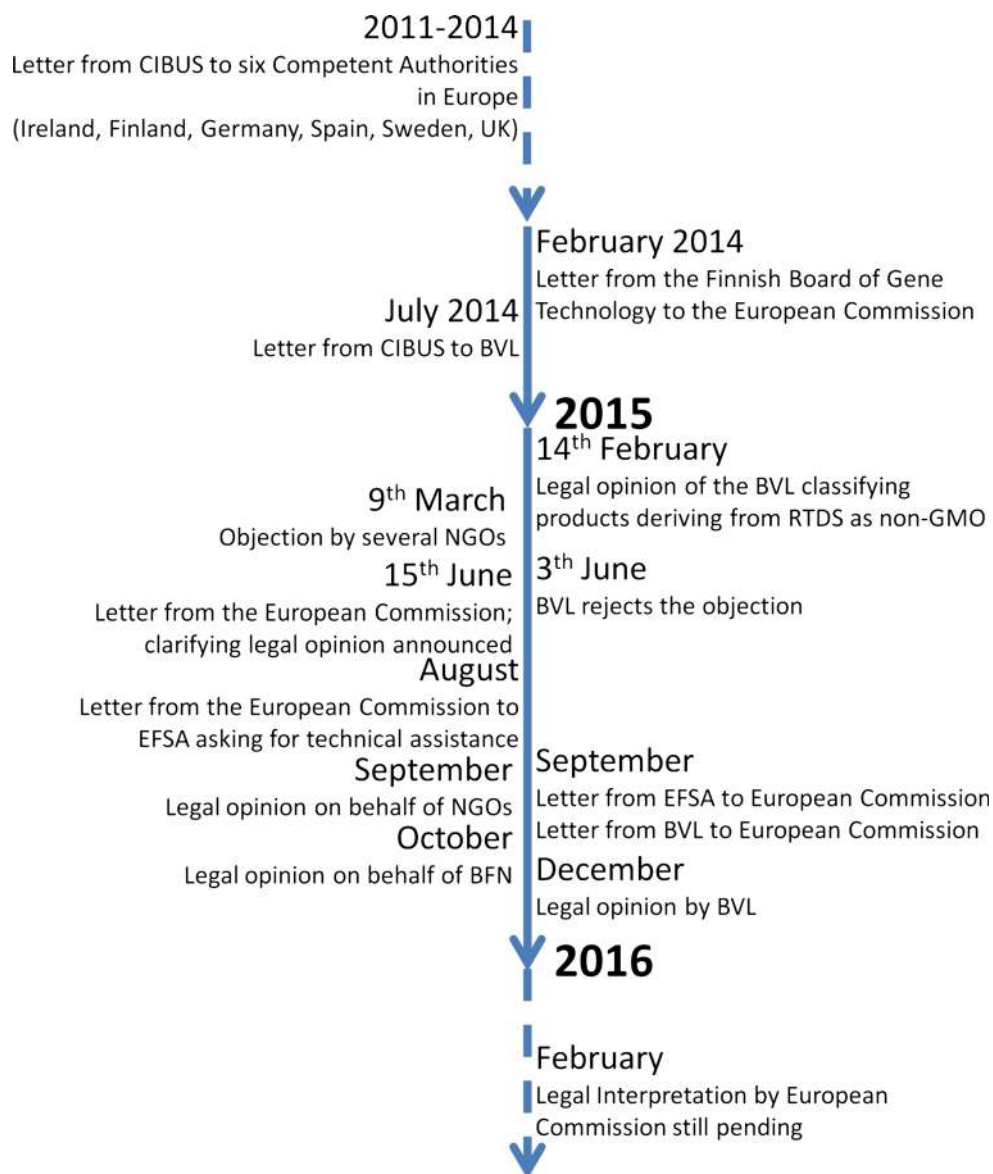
2011-2014
Letter from CIBUS to six Competent Authorities in Europe
(Ireland, Finland, Germany, Spain, Sweden, UK)

February 2014
Letter from the Finnish Board of Gene Technology to the European Commission

July 2014
Letter from CIBUS to BVL

2015

14$^{th}$ February
Legal opinion of the BVL classifying products deriving from RTDS as non-GMO

9$^{th}$ March
Objection by several NGOs

3$^{th}$ June
BVL rejects the objection

15$^{th}$ June
Letter from the European Commission; clarifying legal opinion announced

August
Letter from the European Commission to EFSA asking for technical assistance

September
Legal opinion on behalf of NGOs

September
Letter from EFSA to European Commission
Letter from BVL to European Commission

October
Legal opinion on behalf of BFN

December
Legal opinion by BVL

2016

February
Legal Interpretation by European Commission still pending